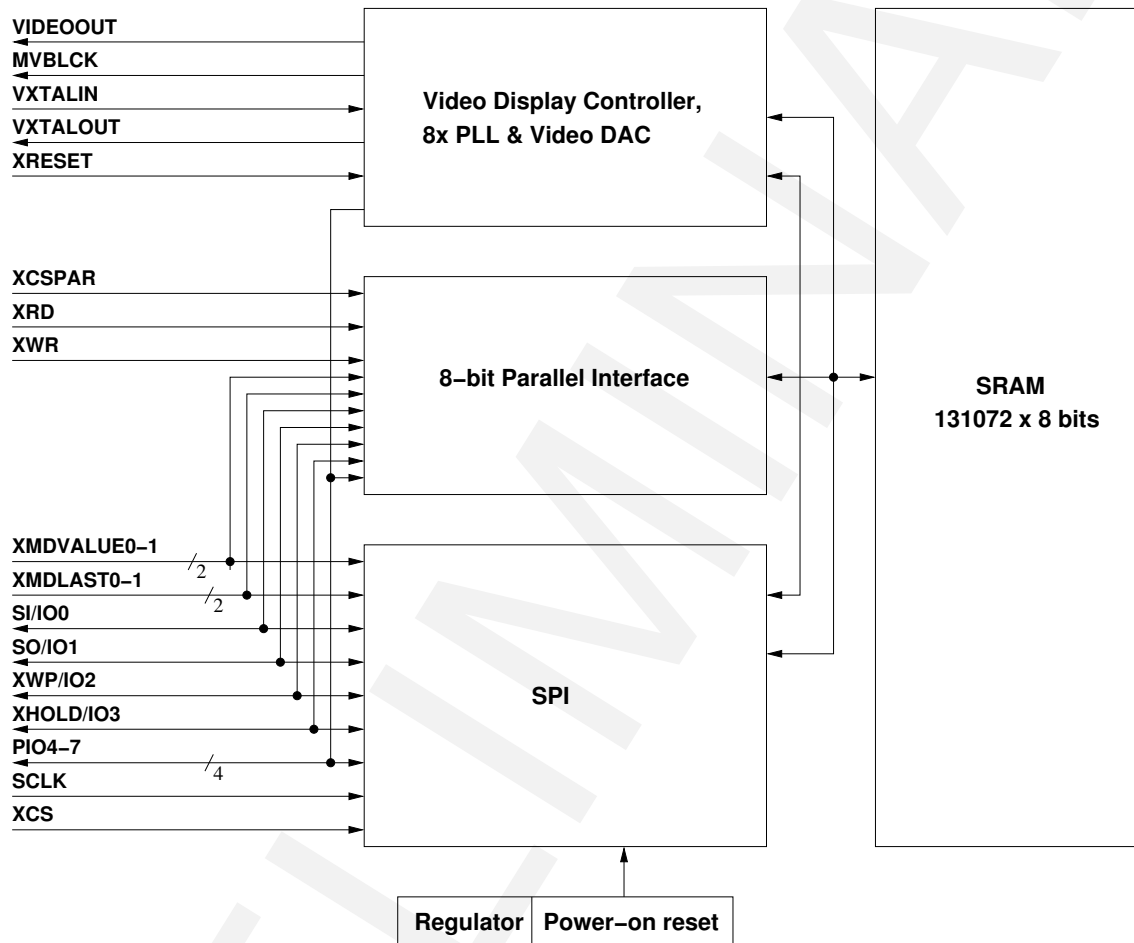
VIDEOOUT
MVBLCK
VXTALIN
VXTALOUT
XRESET

Video Display Controller, 8x PLL & Video DAC

XCSPAR
XRD
XWR

8-bit Parallel Interface

SRAM
131072 x 8 bits

XMDVALUE0-1
2
XMDLAST0-1
2
SI/IO0
SO/IO1
XWP/IO2
XHOLD/IO3
PIO4-7
4
SCLK
XCS

SPI

Regulator
Power-on reset